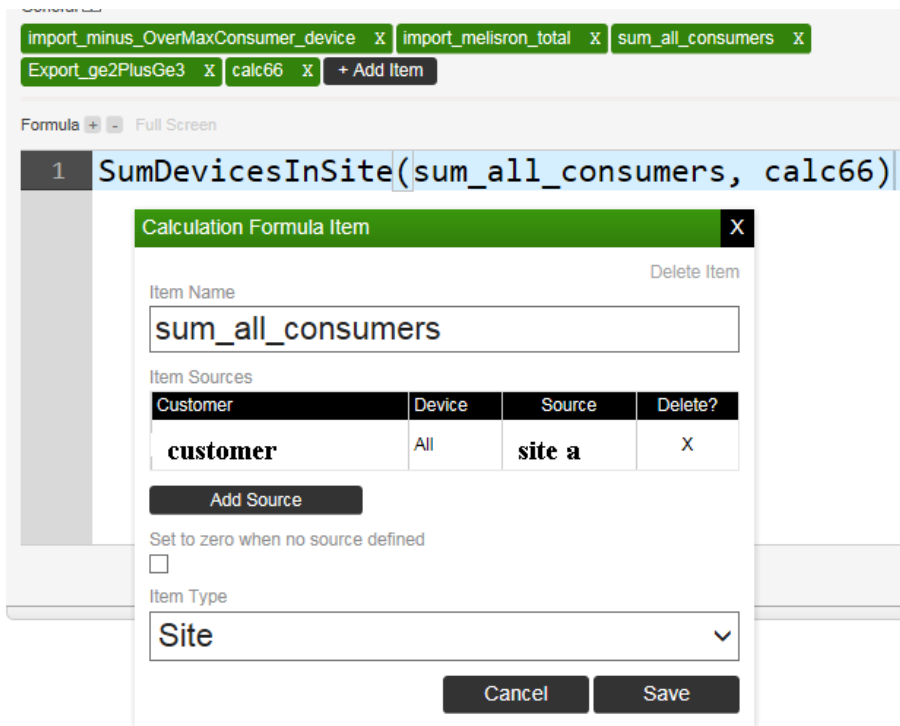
import_minus_OverMaxConsumer_device X import_melisron_total X sum_all_consumers X
Export_ge2PlusGe3 X calc66 X + Add Item

Formula + - Full Screen

1 SumDevicesInSite(sum_all_consumers, calc66)

Calculation Formula Item X

Delete Item

Item Name

sum_all_consumers

Item Sources

| Customer | Device | Source | Delete? |
|---|---|---|---|
| customer | All | site a | X |

Add Source

Set to zero when no source defined

Item Type

Site

Cancel Save